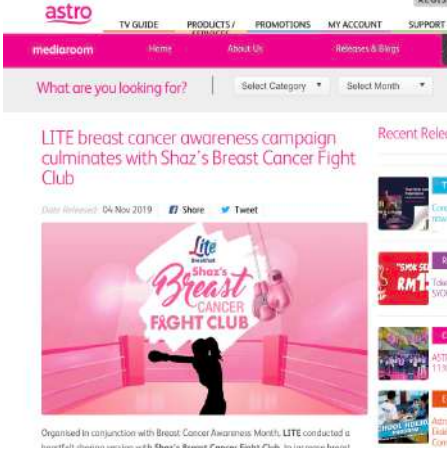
astro

TV GUIDE PRODUCTS / SERVICES PROMOTIONS MY ACCOUNT SUPPORT

mediaroom Home About Us Releases & Blogs

What are you looking for? Select Category ▾ Select Month ▾

LITE breast cancer awareness campaign culminates with Shaz's Breast Cancer Fight Club

Date Released: 04 Nov 2019 Share Tweet

Lite Breakfast
Shaz's Breast CANCER FIGHT CLUB

Recent Rele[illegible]

Organised in conjunction with Breast Cancer Awareness Month, LITE conducted a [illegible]